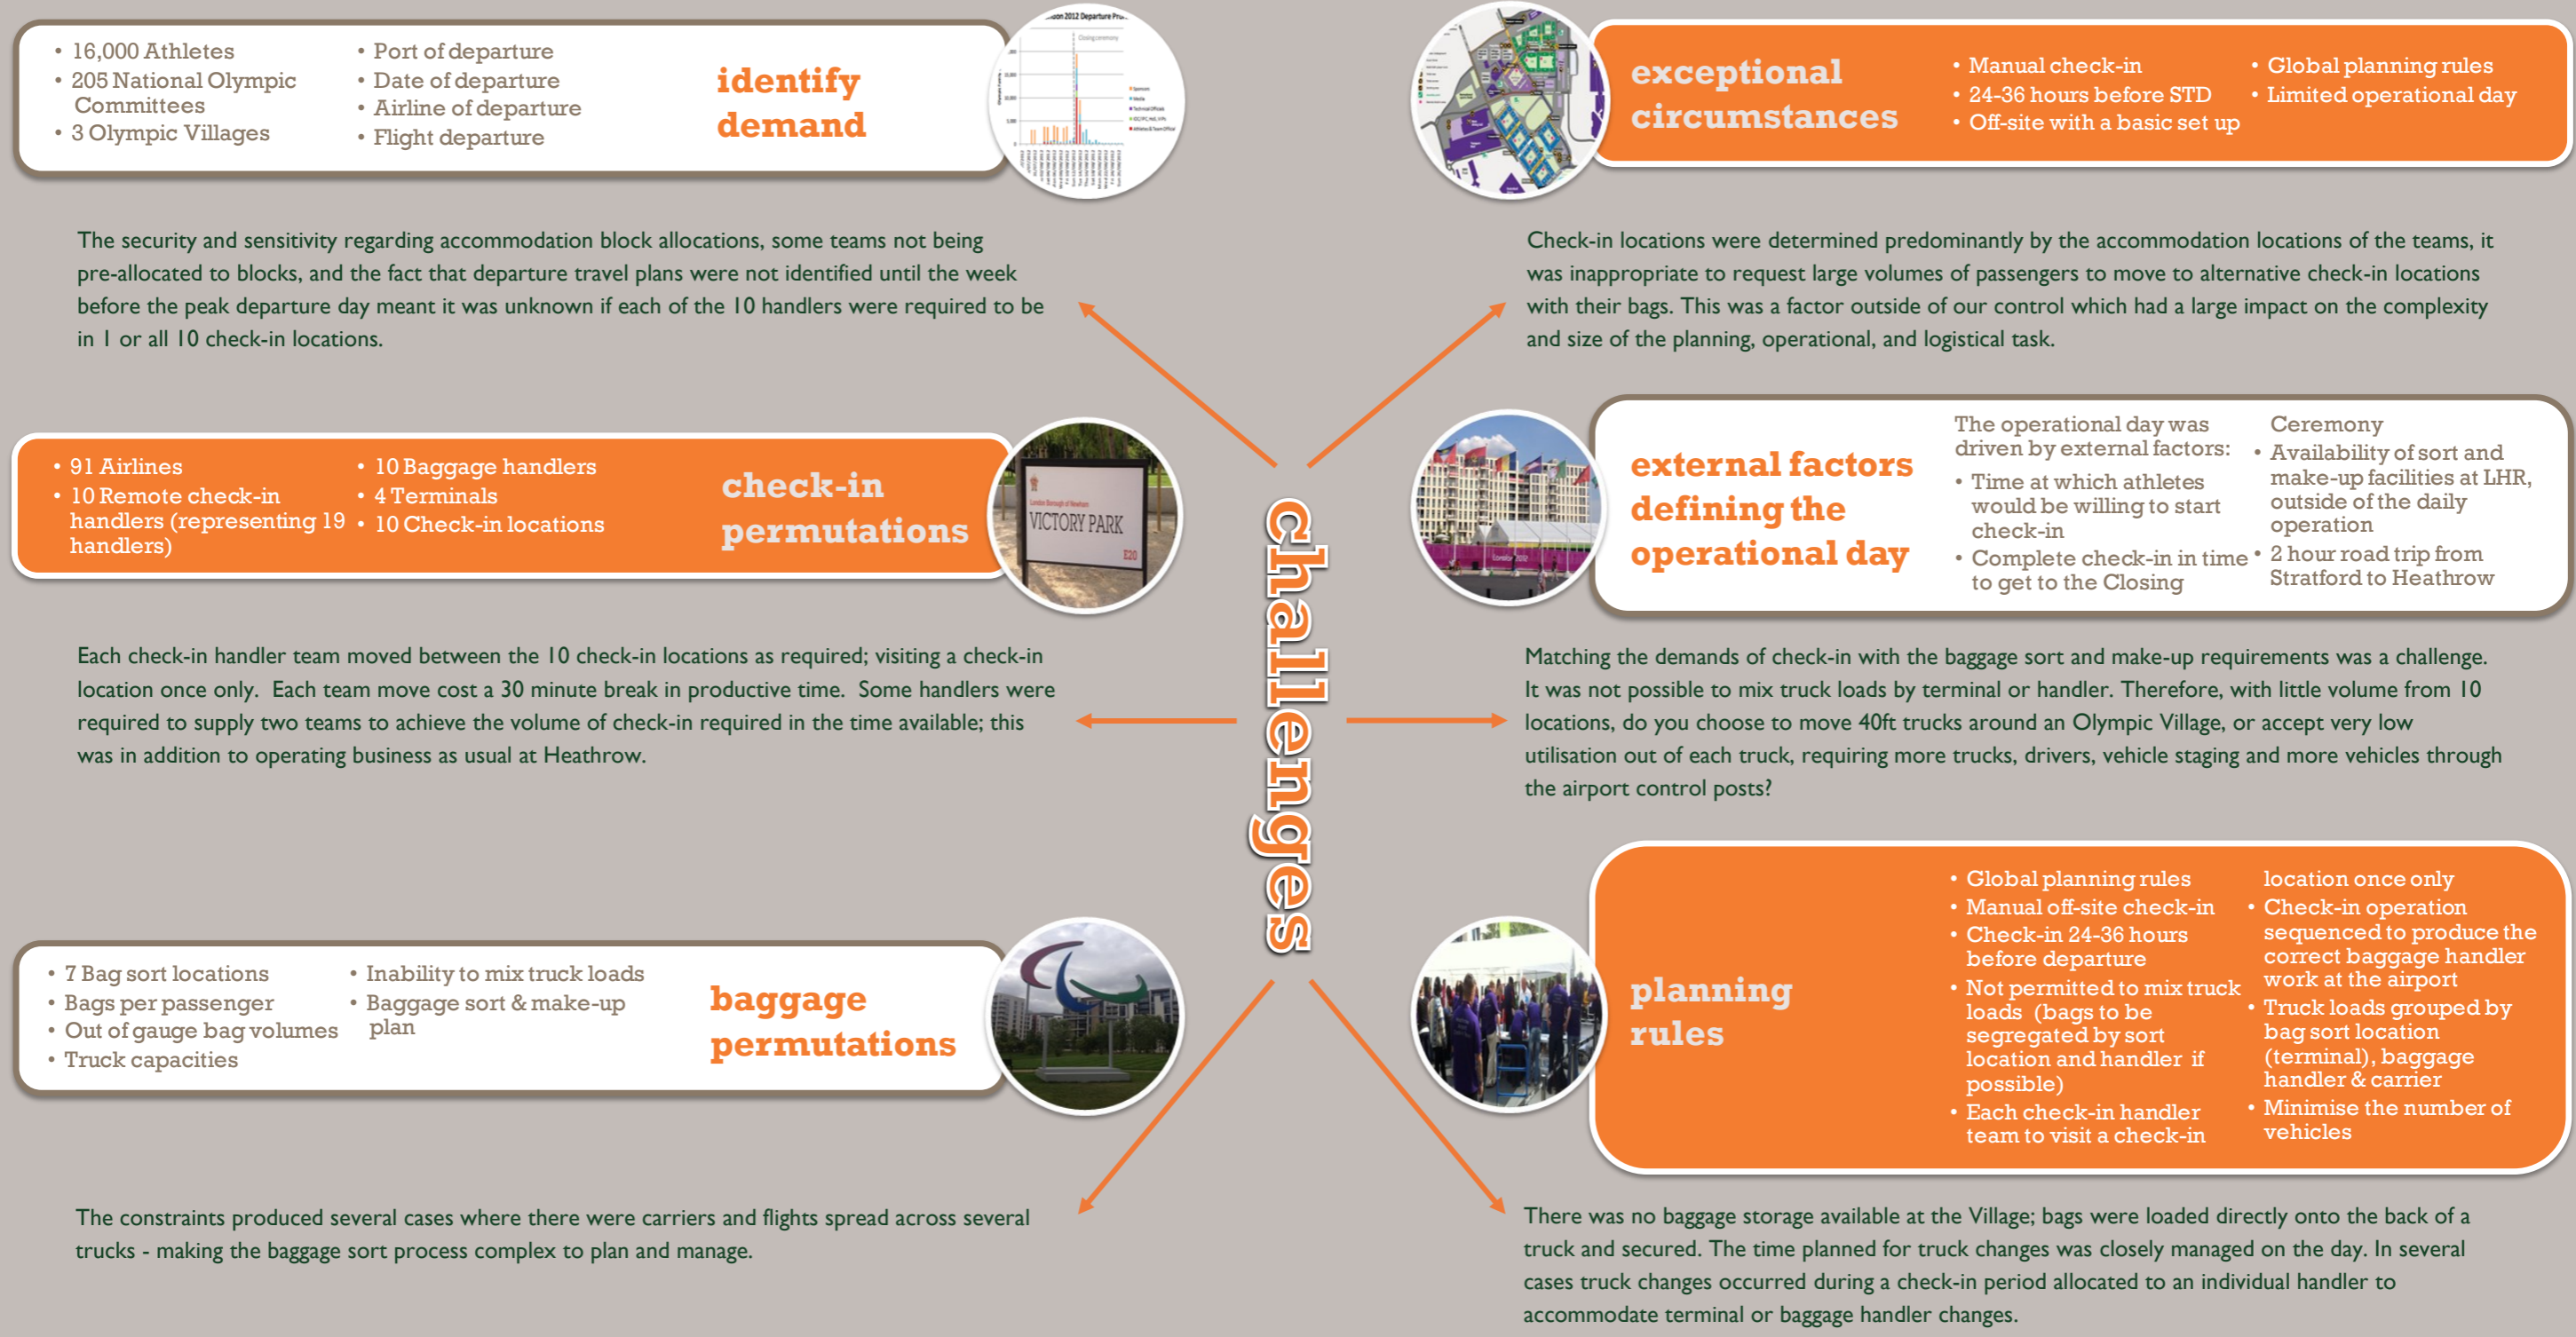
• 16,000 Athletes
• 205 National Olympic Committees
• 3 Olympic Villages

• Port of departure
• Date of departure
• Airline of departure
• Flight departure

identify demand

London 2012 Departure Pro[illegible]

The security and sensitivity regarding accommodation block allocations, some teams not being pre-allocated to blocks, and the fact that departure travel plans were not identified until the week before the peak departure day meant it was unknown if each of the 10 handlers were required to be in 1 or all 10 check-in locations.

exceptional circumstances

• Manual check-in
• 24-36 hours before STD
• Off-site with a basic set up

• Global planning rules
• Limited operational day

Check-in locations were determined predominantly by the accommodation locations of the teams, it was inappropriate to request large volumes of passengers to move to alternative check-in locations with their bags. This was a factor outside of our control which had a large impact on the complexity and size of the planning, operational, and logistical task.

• 91 Airlines
• 10 Remote check-in handlers (representing 19 handlers)

• 10 Baggage handlers
• 4 Terminals
• 10 Check-in locations

check-in permutations

VICTORY PARK

challenges

external factors defining the operational day

The operational day was driven by external factors:
• Time at which athletes would be willing to start check-in
• Complete check-in in time to get to the Closing Ceremony
• Availability of sort and make-up facilities at LHR, outside of the daily operation
• 2 hour road trip from Stratford to Heathrow

Each check-in handler team moved between the 10 check-in locations as required; visiting a check-in location once only. Each team move cost a 30 minute break in productive time. Some handlers were required to supply two teams to achieve the volume of check-in required in the time available; this was in addition to operating business as usual at Heathrow.

Matching the demands of check-in with the baggage sort and make-up requirements was a challenge. It was not possible to mix truck loads by terminal or handler. Therefore, with little volume from 10 locations, do you choose to move 40ft trucks around an Olympic Village, or accept very low utilisation out of each truck, requiring more trucks, drivers, vehicle staging and more vehicles through the airport control posts?

planning rules

• Global planning rules
• Manual off-site check-in
• Check-in 24-36 hours before departure
• Not permitted to mix truck loads (bags to be segregated by sort location and handler if possible)
• Each check-in handler team to visit a check-in location once only
• Check-in operation sequenced to produce the correct baggage handler work at the airport
• Truck loads grouped by bag sort location (terminal), baggage handler & carrier
• Minimise the number of vehicles

• 7 Bag sort locations
• Bags per passenger
• Out of gauge bag volumes
• Truck capacities

• Inability to mix truck loads
• Baggage sort & make-up plan

baggage permutations

The constraints produced several cases where there were carriers and flights spread across several trucks - making the baggage sort process complex to plan and manage.

There was no baggage storage available at the Village; bags were loaded directly onto the back of a truck and secured. The time planned for truck changes was closely managed on the day. In several cases truck changes occurred during a check-in period allocated to an individual handler to accommodate terminal or baggage handler changes.